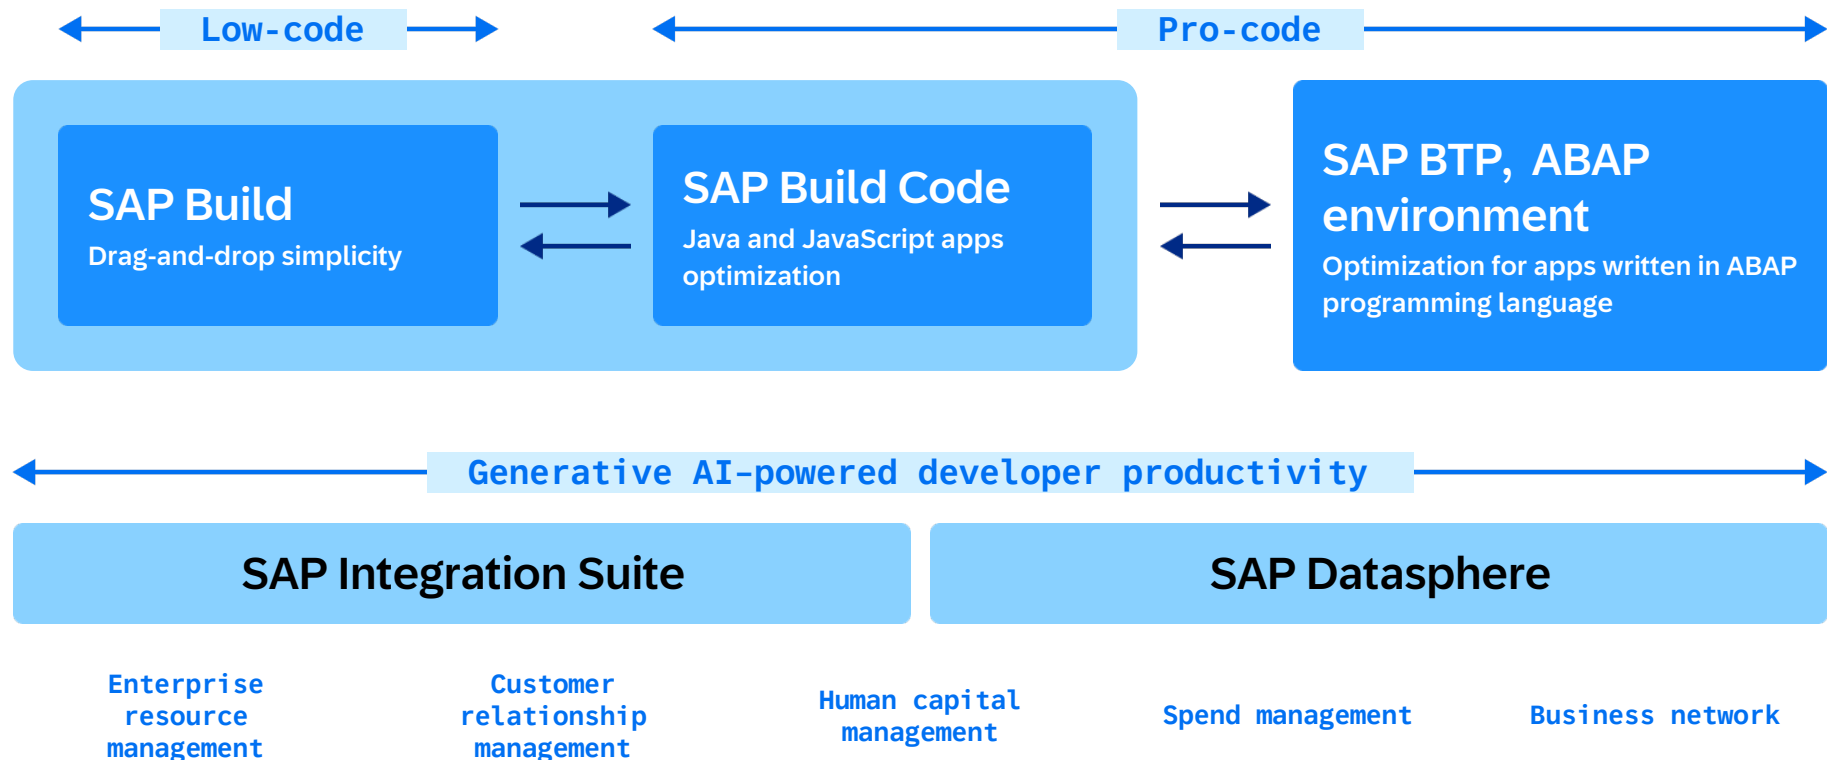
Low-code

Pro-code

SAP Build
Drag-and-drop simplicity

SAP Build Code
Java and JavaScript apps optimization

SAP BTP, ABAP environment
Optimization for apps written in ABAP programming language

Generative AI-powered developer productivity

SAP Integration Suite

SAP Datasphere

Enterprise resource management

Customer relationship management

Human capital management

Spend management

Business network